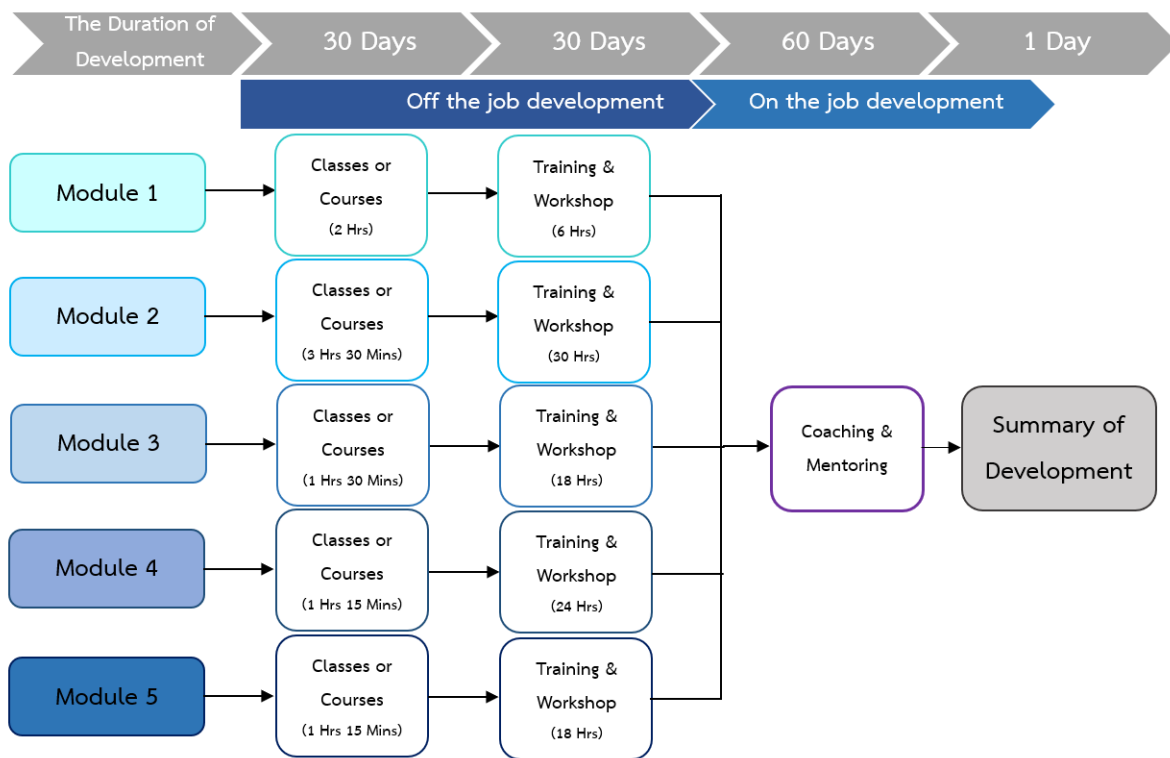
The Duration of Development

30 Days

30 Days

60 Days

1 Day

Off the job development

On the job development

Module 1

Classes or Courses (2 Hrs)

Training & Workshop (6 Hrs)

Module 2

Classes or Courses (3 Hrs 30 Mins)

Training & Workshop (30 Hrs)

Module 3

Classes or Courses (1 Hrs 30 Mins)

Training & Workshop (18 Hrs)

Module 4

Classes or Courses (1 Hrs 15 Mins)

Training & Workshop (24 Hrs)

Module 5

Classes or Courses (1 Hrs 15 Mins)

Training & Workshop (18 Hrs)

Coaching & Mentoring

Summary of Development